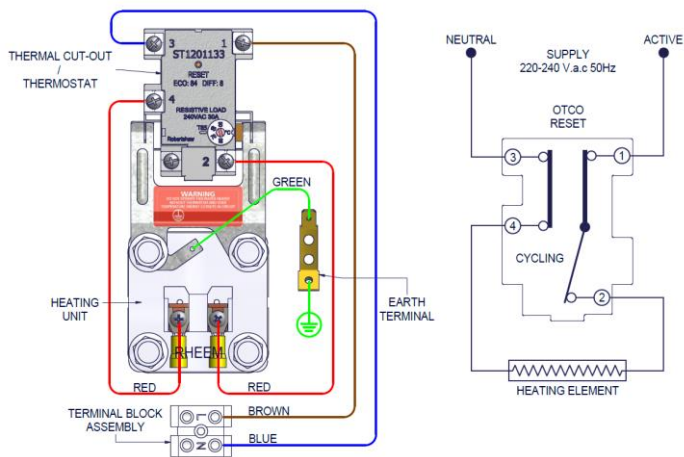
THERMAL CUT-OUT / THERMOSTAT

3
1
ST1201133
RESET
ECO: 84 DIFF: 8
4
RESISTIVE LOAD
240VAC 30A
Robertshaw
2
WARNING
GREEN
HEATING UNIT
RHEEM
EARTH TERMINAL
RED
RED
TERMINAL BLOCK ASSEMBLY
BROWN
BLUE

NEUTRAL
SUPPLY
220-240 V.a.c 50Hz
ACTIVE
OTCO
RESET
3
1
4
CYCLING
2
HEATING ELEMENT